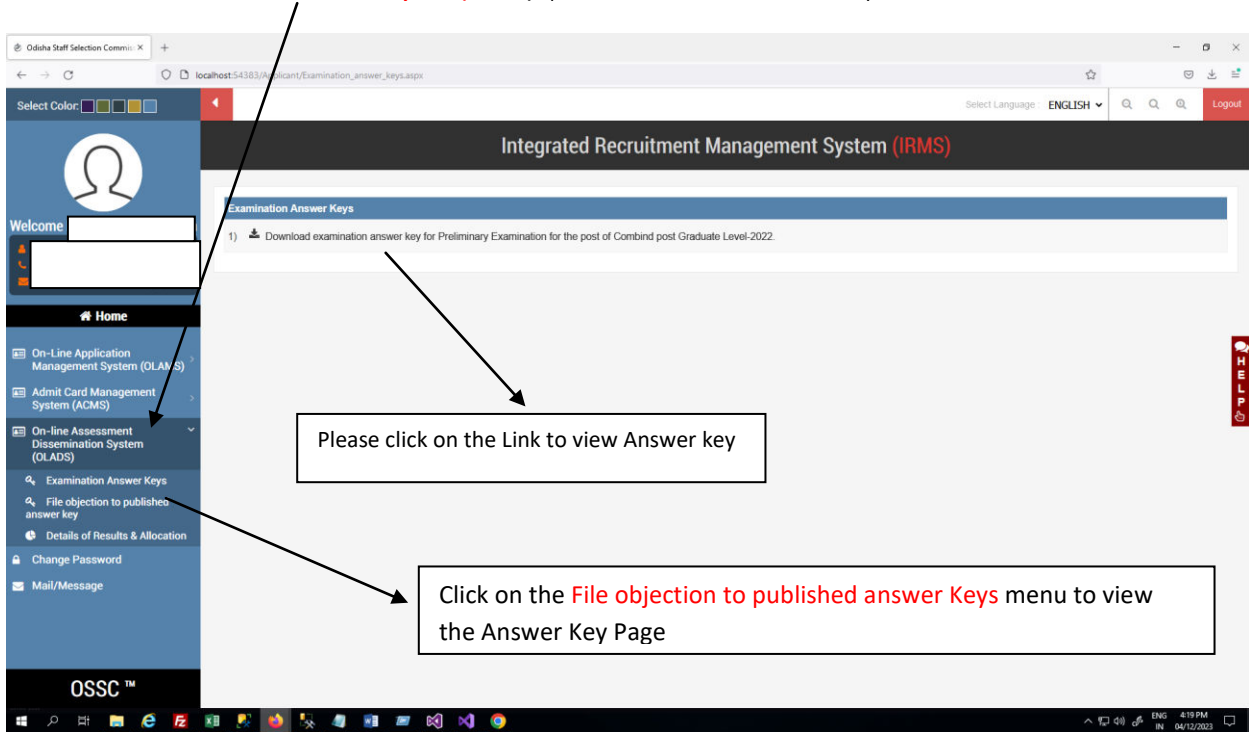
Odisha Staff Selection Commis ×

localhost:54383/Applicant/Examination_answer_keys.aspx

Select Color:

Select Language ENGLISH

Logout

Integrated Recruitment Management System (IRMS)

Welcome

Home

On-Line Application Management System (OLAMS)

Admit Card Management System (ACMS)

On-line Assessment Dissemination System (OLADS)

Examination Answer Keys

File objection to published answer key

Details of Results & Allocation

Change Password

Mail/Message

OSSC ™

Examination Answer Keys

1) Download examination answer key for Preliminary Examination for the post of Combind post Graduate Level-2022.

Please click on the Link to view Answer key

Click on the File objection to published answer Keys menu to view the Answer Key Page

HELP

ENG IN 4:19 PM 04/12/2023